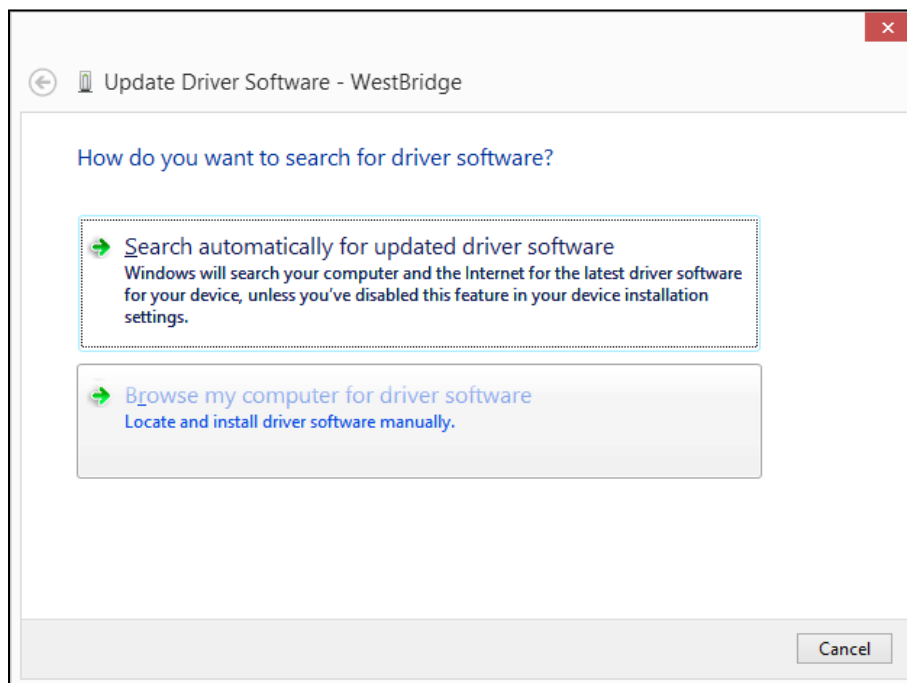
×

Update Driver Software - WestBridge

How do you want to search for driver software?

Search automatically for updated driver software
Windows will search your computer and the Internet for the latest driver software for your device, unless you've disabled this feature in your device installation settings.

Browse my computer for driver software
Locate and install driver software manually.

Cancel